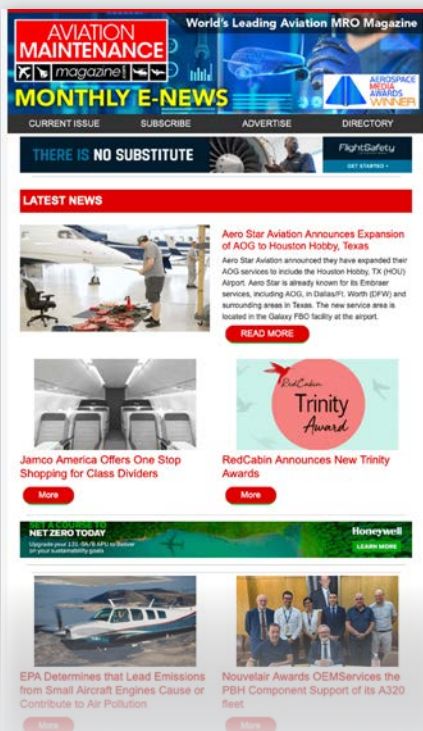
AVIATION MAINTENANCE magazine

World's Leading Aviation MRO Magazine

MONTHLY E-NEWS

AEROSPACE MEDIA AWARDS WINNER

CURRENT ISSUE SUBSCRIBE ADVERTISE DIRECTORY

THERE IS NO SUBSTITUTE

FlightSafety

GET STARTED

LATEST NEWS

Aero Star Aviation Announces Expansion of AOG to Houston Hobby, Texas

Aero Star Aviation announced they have expanded their AOG services to include the Houston Hobby, TX (HOU) Airport. Aero Star is already known for its Embraer services, including AOG, in Dallas/Ft. Worth (DFW) and surrounding areas in Texas. The new service area is located in the Galaxy FBO facility at the airport.

READ MORE

RedCabin Trinity Award

Jamco America Offers One Stop Shopping for Class Dividers

More

RedCabin Announces New Trinity Awards

More

NET ZERO TODAY

Upgrade your 131-9A/B APU to Boost on your sustainability goals

Honeywell

LEARN MORE

EPA Determines that Lead Emissions from Small Aircraft Engines Cause or Contribute to Air Pollution

More

Nouvelair Awards OEMServices the PBH Component Support of its A320 fleet

More